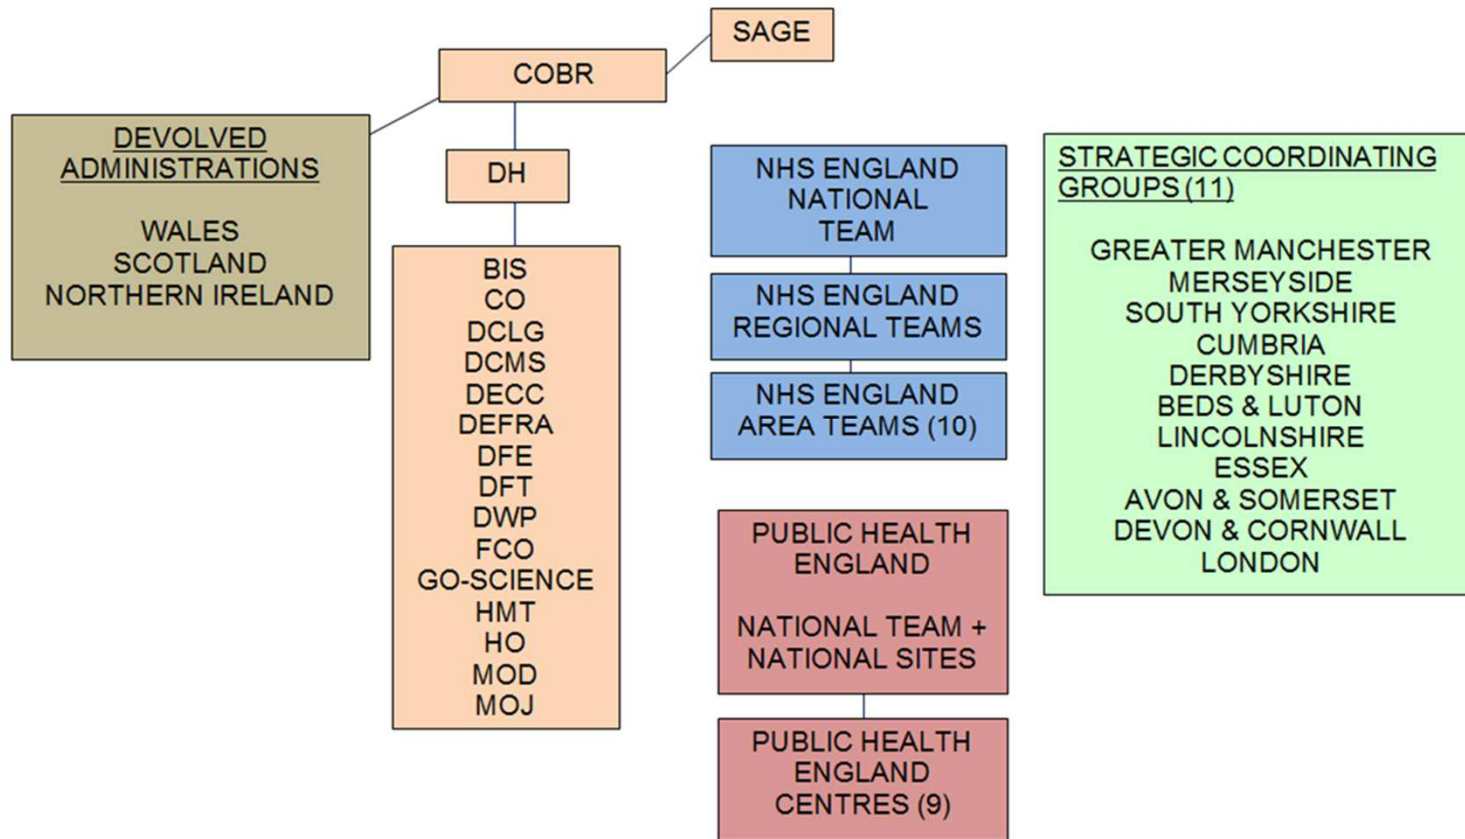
SAGE

COBR

DEVOLVED ADMINISTRATIONS

WALES
SCOTLAND
NORTHERN IRELAND

DH

BIS
CO
DCLG
DCMS
DECC
DEFRA
DFE
DFT
DWP
FCO
GO-SCIENCE
HMT
HO
MOD
MOJ

NHS ENGLAND NATIONAL TEAM

NHS ENGLAND REGIONAL TEAMS

NHS ENGLAND AREA TEAMS (10)

PUBLIC HEALTH ENGLAND

NATIONAL TEAM + NATIONAL SITES

PUBLIC HEALTH ENGLAND CENTRES (9)

STRATEGIC COORDINATING GROUPS (11)

GREATER MANCHESTER
MERSEYSIDE
SOUTH YORKSHIRE
CUMBRIA
DERBYSHIRE
BEDS & LUTON
LINCOLNSHIRE
ESSEX
AVON & SOMERSET
DEVON & CORNWALL
LONDON